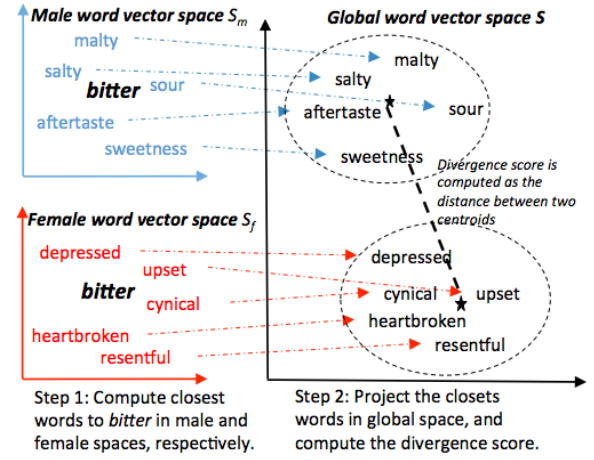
Male word vector space $S_m$

malty
salty
bitter
sour
aftertaste
sweetness

Global word vector space $S$

malty
salty
aftertaste
sour
sweetness

Divergence score is computed as the distance between two centroids

Female word vector space $S_f$

depressed
upset
bitter
cynical
heartbroken
resentful

depressed
cynical
upset
heartbroken
resentful

Step 1: Compute closest words to bitter in male and female spaces, respectively.

Step 2: Project the closets words in global space, and compute the divergence score.